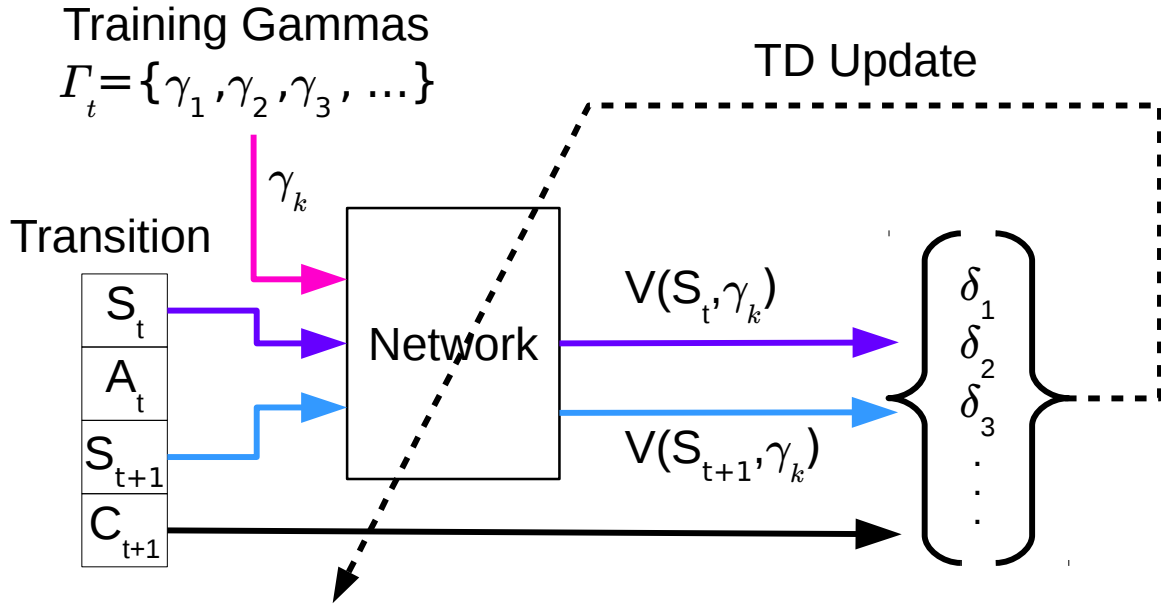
Training Gammas

$\Gamma_t = \{\gamma_1, \gamma_2, \gamma_3, \ldots\}$

TD Update

$\gamma_k$

Transition

$S_t$

$A_t$

$S_{t+1}$

$C_{t+1}$

Network

$V(S_t, \gamma_k)$

$V(S_{t+1}, \gamma_k)$

$\delta_1$
$\delta_2$
$\delta_3$
$\vdots$